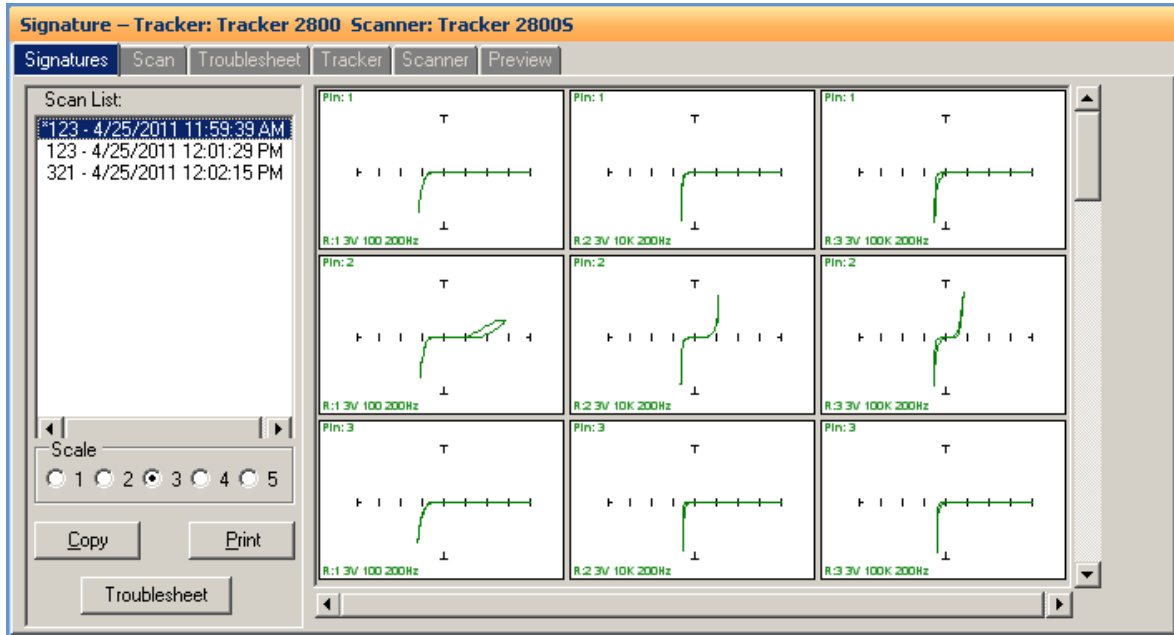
Signature – Tracker: Tracker 2800 Scanner: Tracker 2800S

Signatures | Scan | Troublesheet | Tracker | Scanner | Preview

Scan List:
*123 - 4/25/2011 11:59:39 AM
123 - 4/25/2011 12:01:29 PM
321 - 4/25/2011 12:02:15 PM

Scale
1 2 3 4 5

Copy
Print
Troublesheet

Pin: 1
R:1 3V 100 200Hz

Pin: 1
R:2 3V 10K 200Hz

Pin: 1
R:3 3V 100K 200Hz

Pin: 2
R:1 3V 100 200Hz

Pin: 2
R:2 3V 10K 200Hz

Pin: 2
R:3 3V 100K 200Hz

Pin: 3
R:1 3V 100 200Hz

Pin: 3
R:2 3V 10K 200Hz

Pin: 3
R:3 3V 100K 200Hz